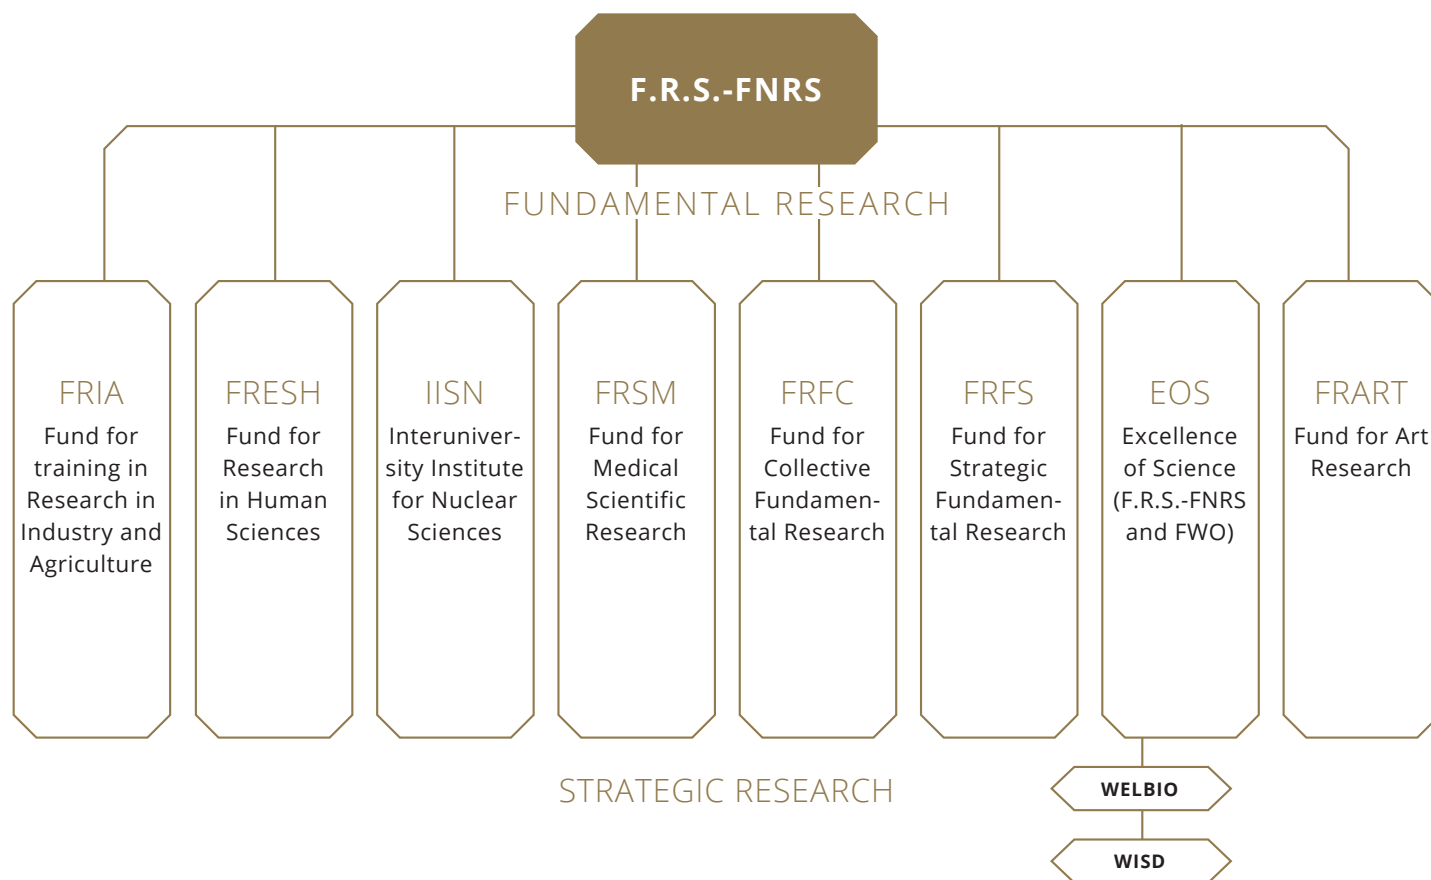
F.R.S.-FNRS

FUNDAMENTAL RESEARCH

FRIA
Fund for training in Research in Industry and Agriculture

FRESH
Fund for Research in Human Sciences

IISN
Interuniversity Institute for Nuclear Sciences

FRSM
Fund for Medical Scientific Research

FRFC
Fund for Collective Fundamental Research

FRFS
Fund for Strategic Fundamental Research

EOS
Excellence of Science (F.R.S.-FNRS and FWO)

FRART
Fund for Art Research

STRATEGIC RESEARCH

WELBIO

WISD